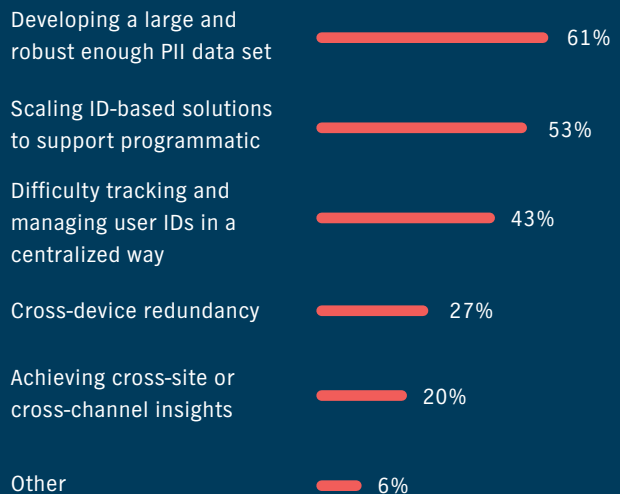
Developing a large and robust enough PII data set 61%

Scaling ID-based solutions to support programmatic 53%

Difficulty tracking and managing user IDs in a centralized way 43%

Cross-device redundancy 27%

Achieving cross-site or cross-channel insights 20%

Other 6%